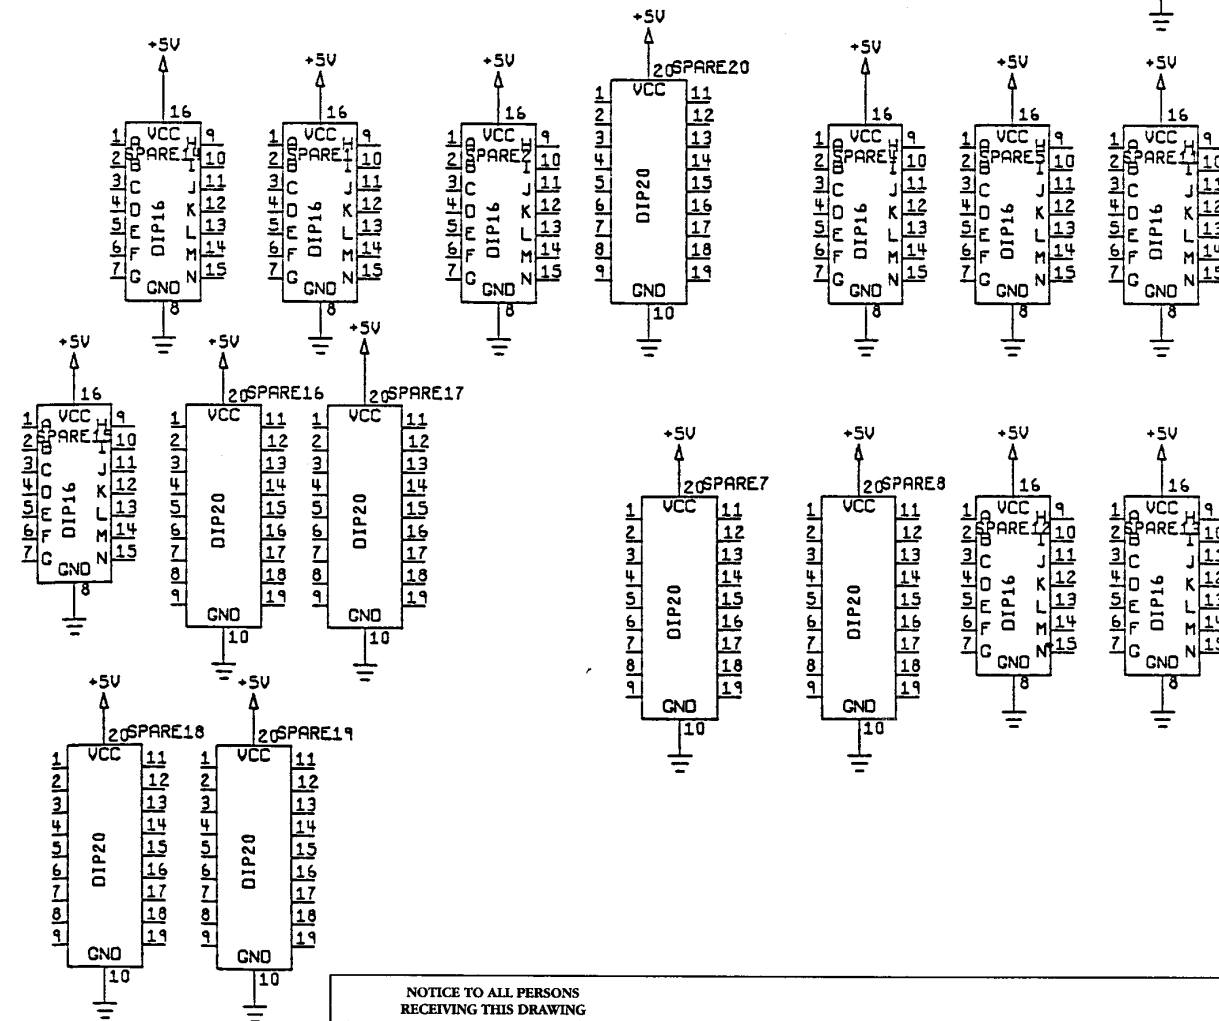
+5V
16
1 A VCC H 9
2 B SPARE14 I 10
3 C J 11
4 D K 12
5 E DIP16 L 13
6 F M 14
7 G GND N 15
8

+5V
16
1 A VCC H 9
2 B SPARE I 10
3 C J 11
4 D K 12
5 E DIP16 L 13
6 F M 14
7 G GND N 15
8

+5V
16
1 A VCC H 9
2 B SPARE2 I 10
3 C J 11
4 D K 12
5 E DIP16 L 13
6 F M 14
7 G GND N 15
8

+5V
20 SPARE20
1 VCC 11
2 12
3 13
4 14
5 DIP20 15
6 16
7 17
8 18
9 19
GND
10

+5V
16
1 A VCC H 9
2 B SPARE4 I 10
3 C J 11
4 D K 12
5 E DIP16 L 13
6 F M 14
7 G GND N 15
8

+5V
16
1 A VCC H 9
2 B SPARE5 I 10
3 C J 11
4 D K 12
5 E DIP16 L 13
6 F M 14
7 G GND N 15
8

+5V
16
1 A VCC H 9
2 B SPARE11 I 10
3 C J 11
4 D K 12
5 E DIP16 L 13
6 F M 14
7 G GND N 15
8

+5V
16
1 A VCC H 9
2 B SPARE15 I 10
3 C J 11
4 D K 12
5 E DIP16 L 13
6 F M 14
7 G GND N 15
8

+5V
20 SPARE16
1 VCC 11
2 12
3 13
4 14
5 DIP20 15
6 16
7 17
8 18
9 19
GND
10

+5V
20 SPARE17
1 VCC 11
2 12
3 13
4 14
5 DIP20 15
6 16
7 17
8 18
9 19
GND
10

+5V
20 SPARE7
1 VCC 11
2 12
3 13
4 14
5 DIP20 15
6 16
7 17
8 18
9 19
GND
10

+5V
20 SPARE8
1 VCC 11
2 12
3 13
4 14
5 DIP20 15
6 16
7 17
8 18
9 19
GND
10

+5V
16
1 A VCC H 9
2 B SPARE12 I 10
3 C J 11
4 D K 12
5 E DIP16 L 13
6 F M 14
7 G GND N 15
8

+5V
16
1 A VCC H 9
2 B SPARE13 I 10
3 C J 11
4 D K 12
5 E DIP16 L 13
6 F M 14
7 G GND N 15
8

+5V
20 SPARE18
1 VCC 11
2 12
3 13
4 14
5 DIP20 15
6 16
7 17
8 18
9 19
GND
10

+5V
20 SPARE19
1 VCC 11
2 12
3 13
4 14
5 DIP20 15
6 16
7 17
8 18
9 19
GND
10

NOTICE TO ALL PERSONS
RECEIVING THIS DRAWING